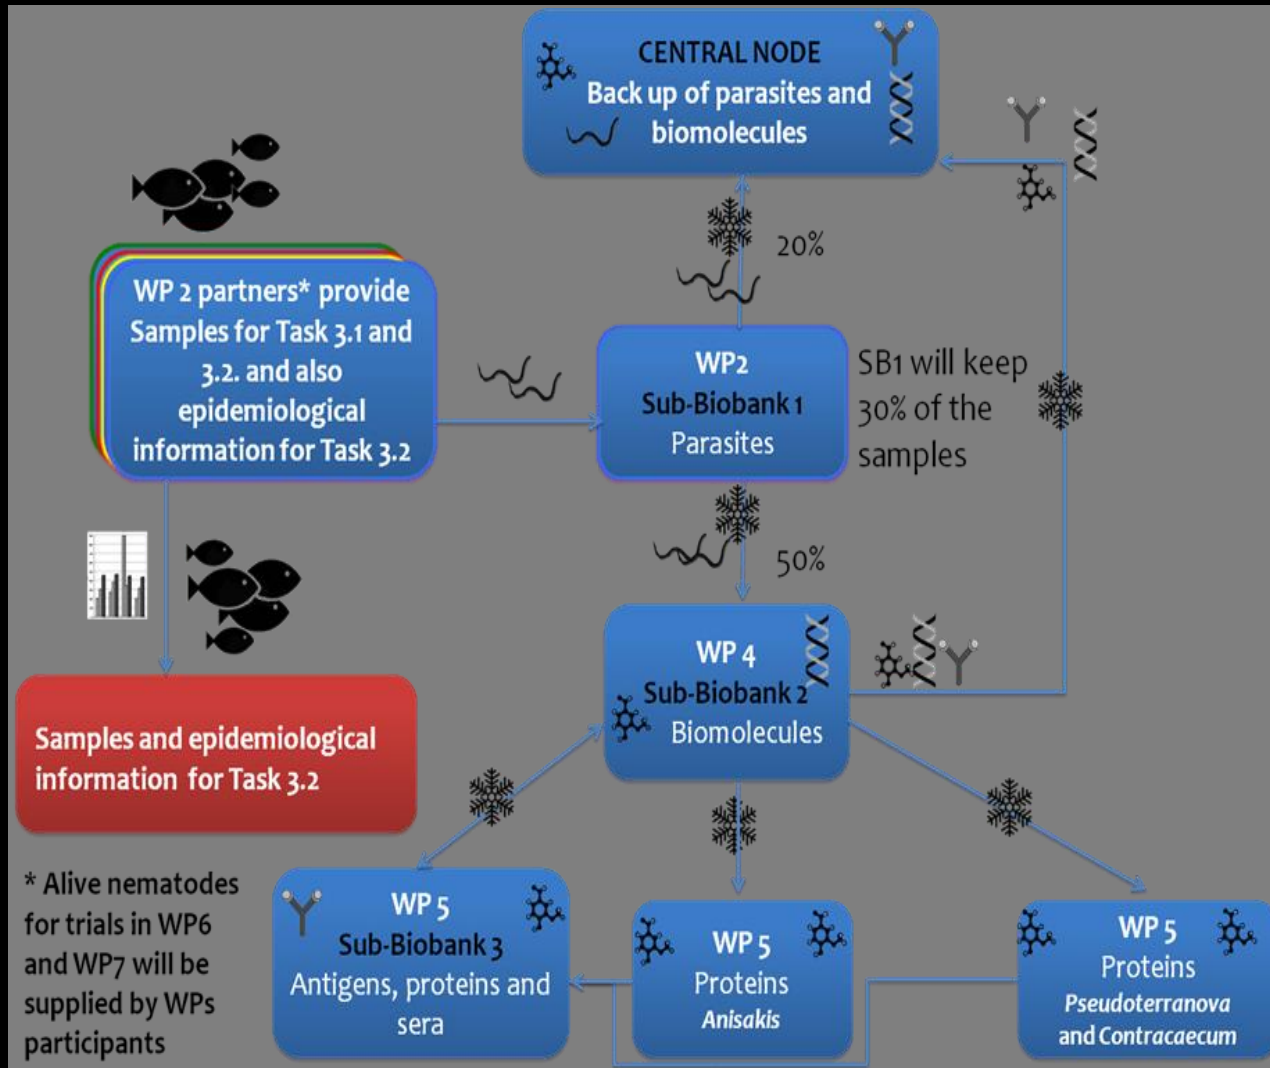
CENTRAL NODE
Back up of parasites and biomolecules

20%

WP 2 partners* provide Samples for Task 3.1 and 3.2. and also epidemiological information for Task 3.2

WP2
Sub-Biobank 1
Parasites

SB1 will keep 30% of the samples

50%

WP 4
Sub-Biobank 2
Biomolecules

Samples and epidemiological information for Task 3.2

* Alive nematodes for trials in WP6 and WP7 will be supplied by WPs participants

WP 5
Sub-Biobank 3
Antigens, proteins and sera

WP 5
Proteins
*Anisakis*

WP 5
Proteins
*Pseudoterranova and Contracaecum*